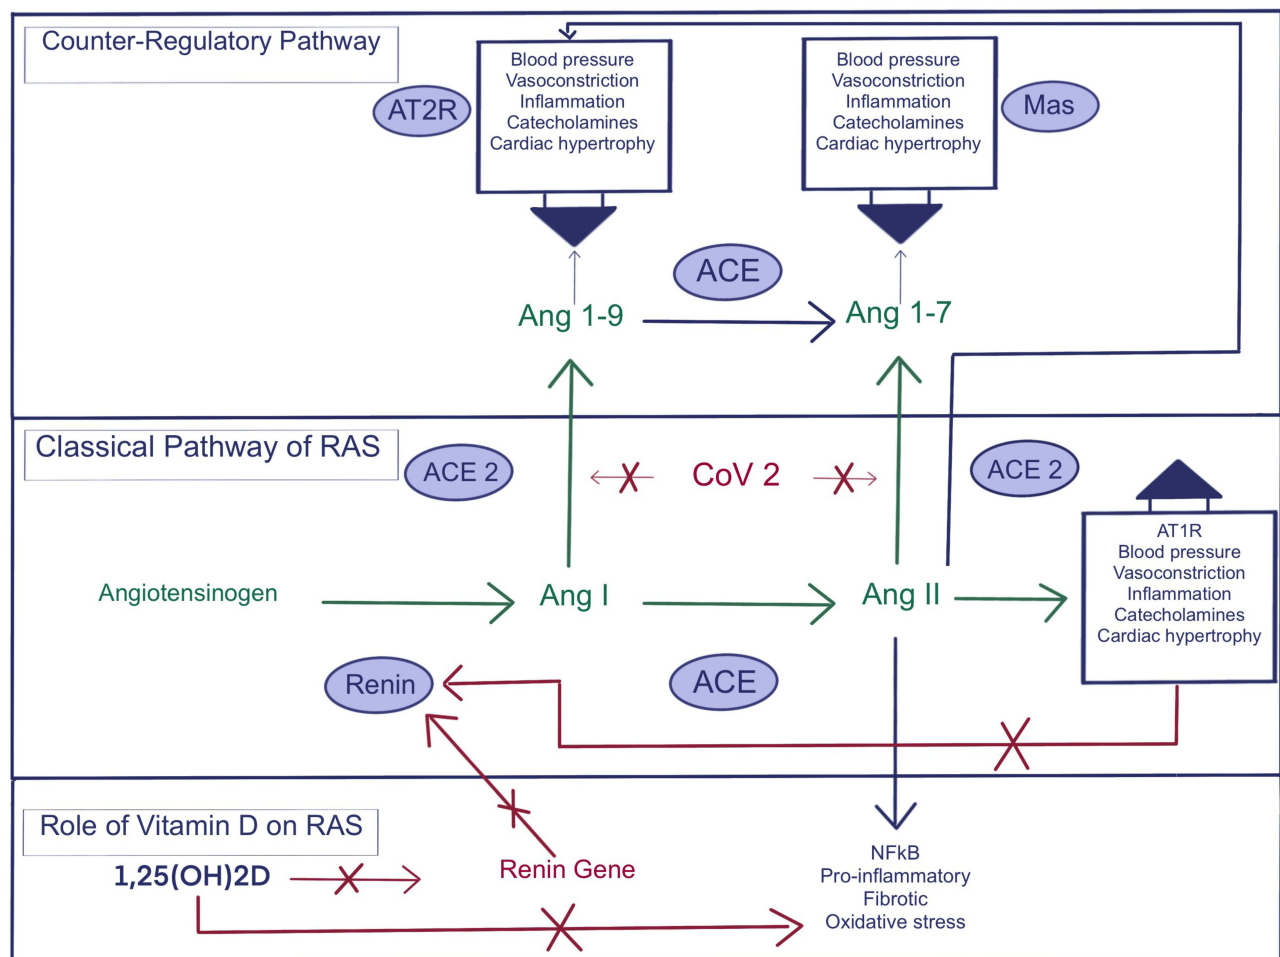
Counter-Regulatory Pathway

AT2R

Blood pressure
Vasoconstriction
Inflammation
Catecholamines
Cardiac hypertrophy

Blood pressure
Vasoconstriction
Inflammation
Catecholamines
Cardiac hypertrophy

Mas

ACE

Ang 1-9

Ang 1-7

Classical Pathway of RAS

ACE 2

CoV 2

ACE 2

AT1R
Blood pressure
Vasoconstriction
Inflammation
Catecholamines
Cardiac hypertrophy

Angiotensinogen

Ang I

Ang II

Renin

ACE

Role of Vitamin D on RAS

1,25(OH)2D

Renin Gene

NFkB
Pro-inflammatory
Fibrotic
Oxidative stress